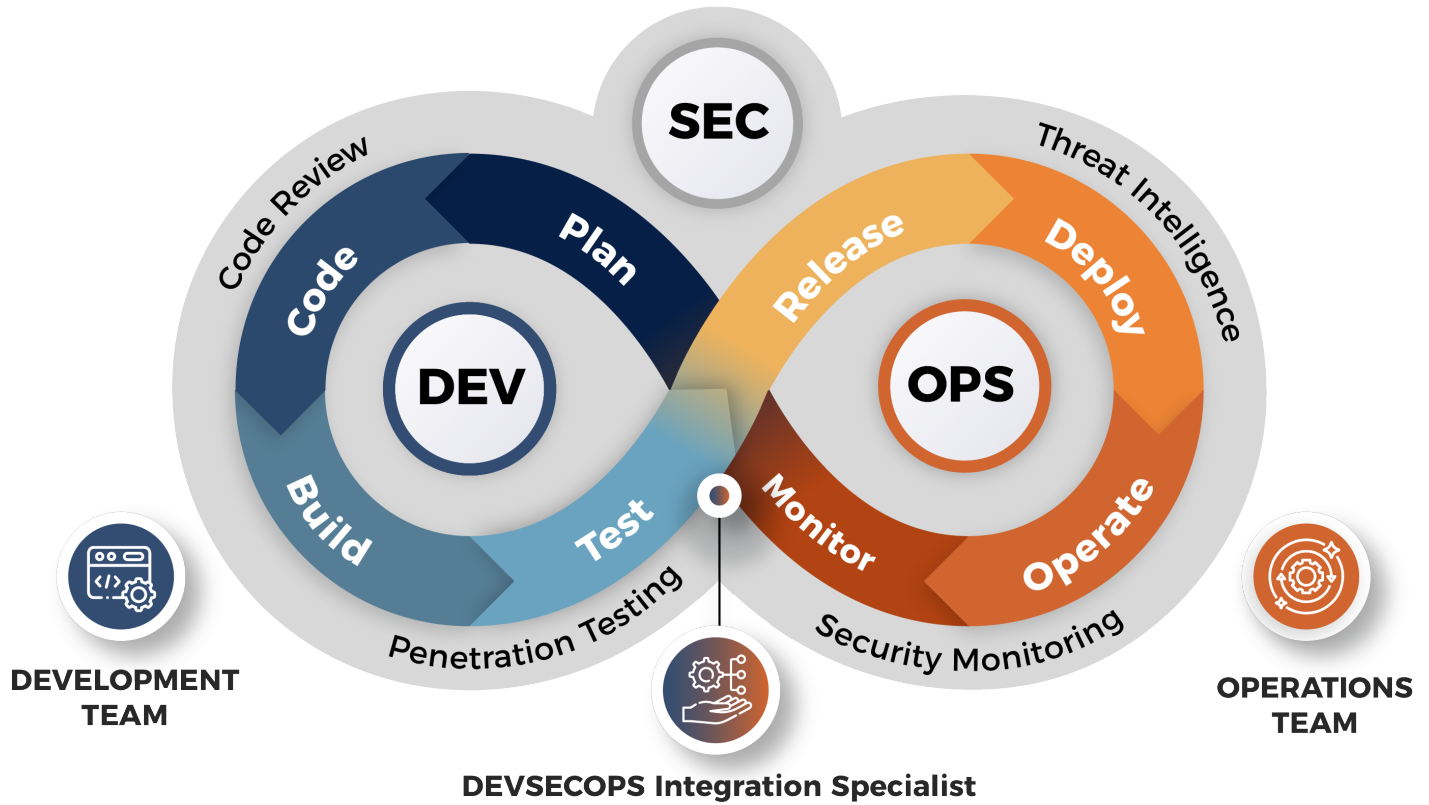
SEC

Code Review

Threat Intelligence

Plan

Code

Release

Deploy

DEV

OPS

Build

Test

Monitor

Operate

Penetration Testing

Security Monitoring

DEVELOPMENT TEAM

OPERATIONS TEAM

DEVSECOPS Integration Specialist